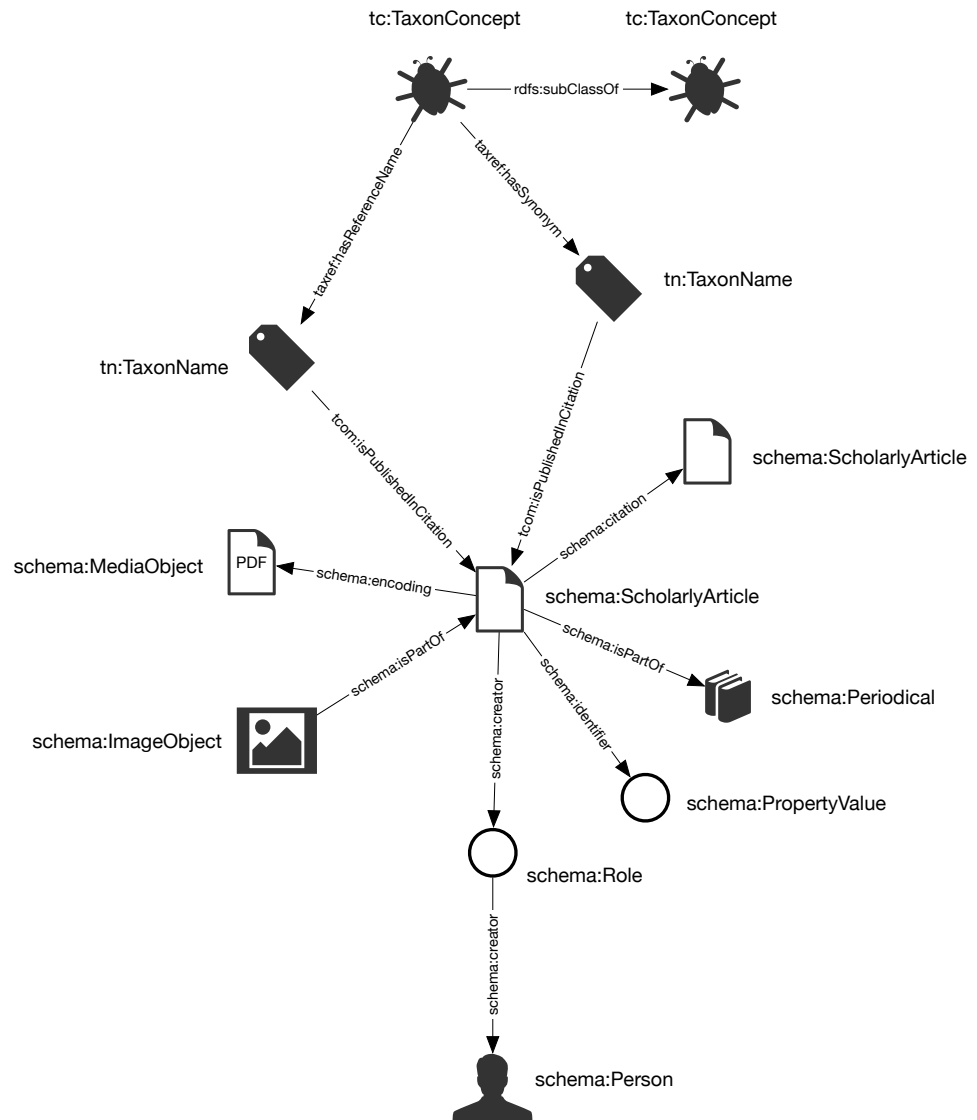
tc:TaxonConcept
tc:TaxonConcept
rdfs:subClassOf
taxref:hasReferenceName
taxref:hasSynonym
tn:TaxonName
tn:TaxonName
tcom:isPublishedInCitation
tcom:isPublishedInCitation
schema:ScholarlyArticle
schema:citation
schema:MediaObject
PDF
schema:encoding
schema:ScholarlyArticle
schema:isPartOf
schema:isPartOf
schema:Periodical
schema:identifier
schema:ImageObject
schema:creator
schema:PropertyValue
schema:Role
schema:creator
schema:Person